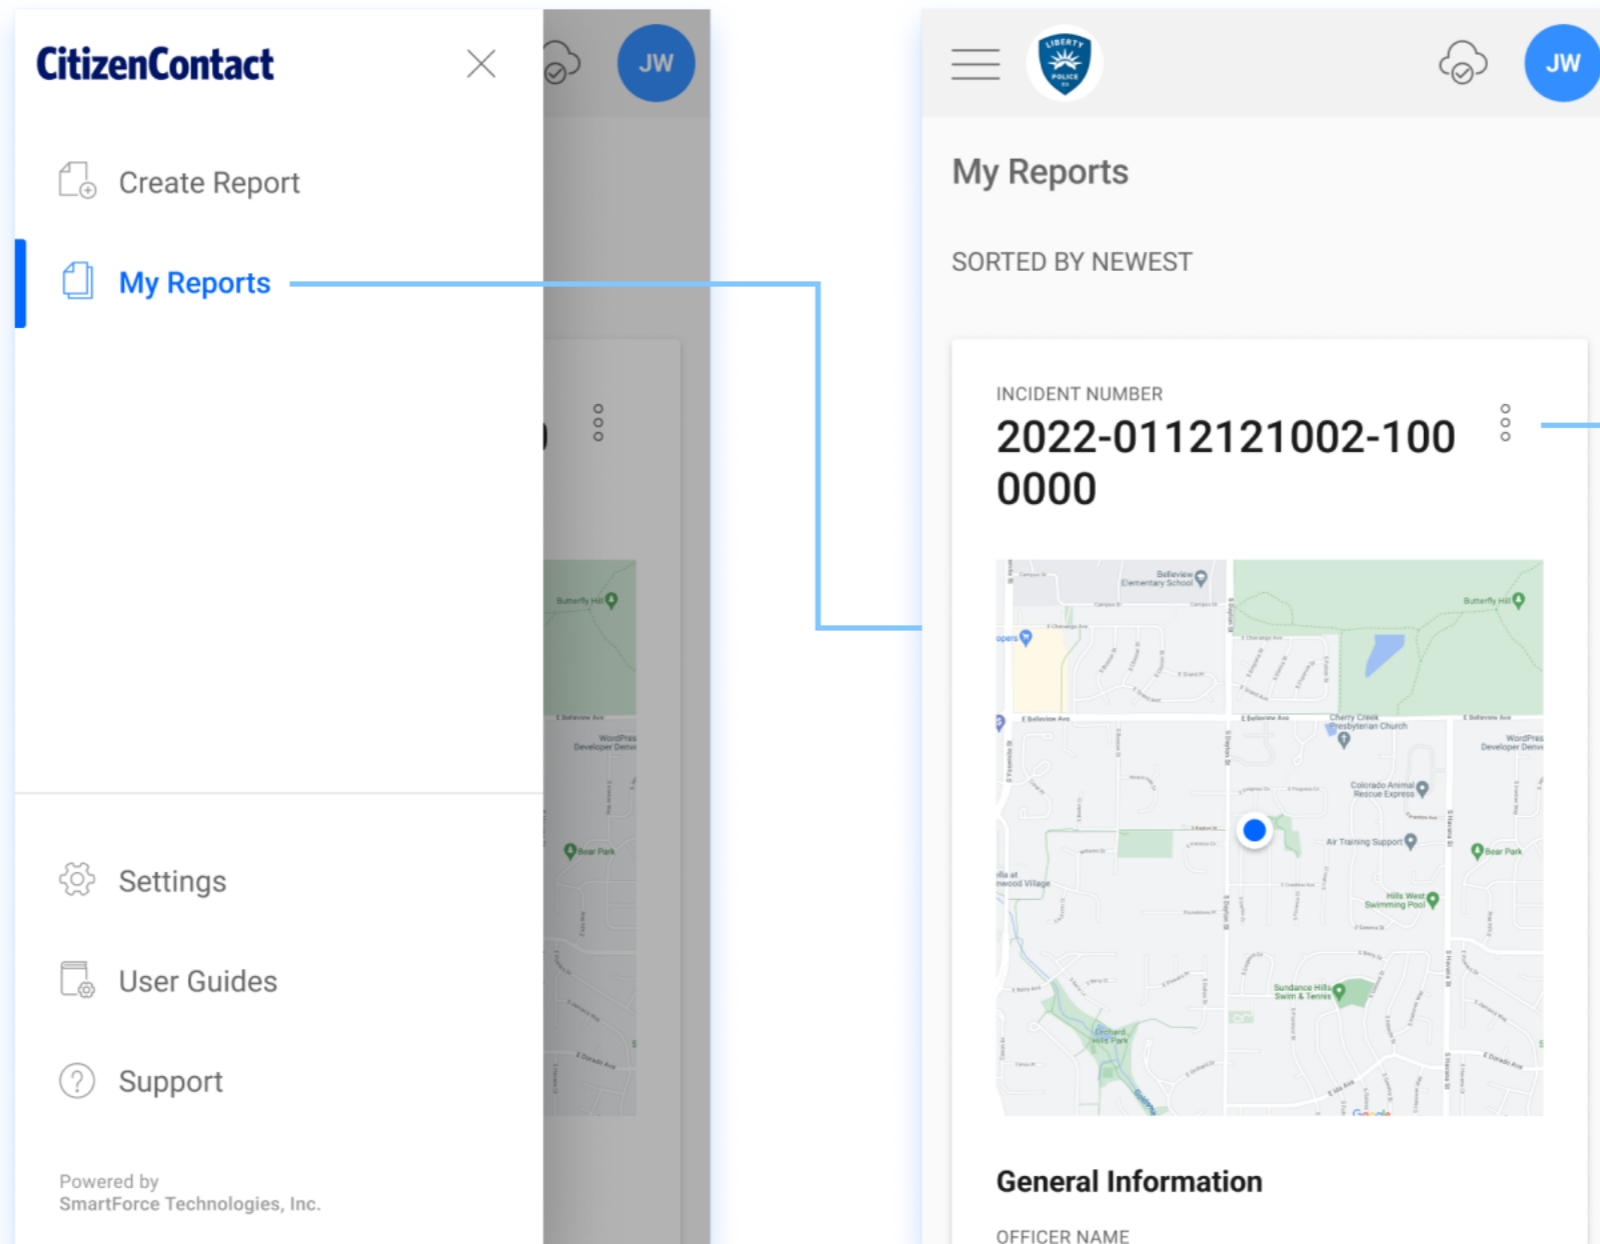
CitizenContact

JW

Create Report

My Reports

Settings

User Guides

Support

Powered by
SmartForce Technologies, Inc.

LIBERTY POLICE

JW

My Reports

SORTED BY NEWEST

INCIDENT NUMBER
2022-0112121002-1000000

Belleview Elementary School
Butterfly Hill
Cherry Creek Presbyterian Church
WordPress Developer Denver
Colorado Animal Rescue Express
Air Training Support
Bear Park
Hills West Swimming Pool
Sundance Hills Swim & Tennis
Orchard Hills Park
Google

General Information

OFFICER NAME